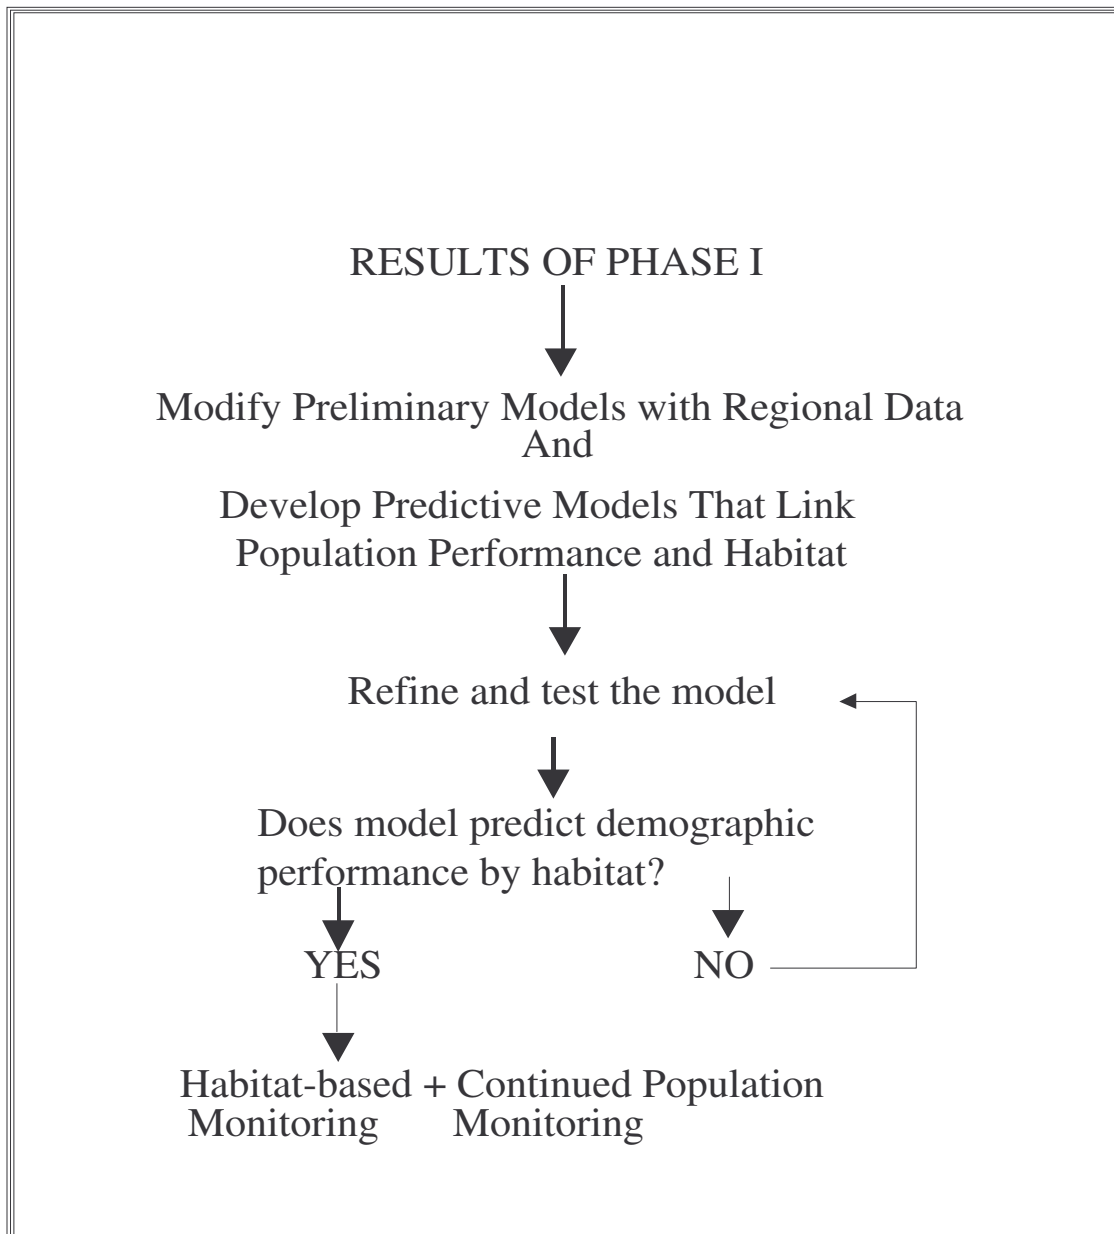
RESULTS OF PHASE I

Modify Preliminary Models with Regional Data
And
Develop Predictive Models That Link
Population Performance and Habitat

Refine and test the model

Does model predict demographic performance by habitat?

YES

NO

Habitat-based Monitoring + Continued Population Monitoring